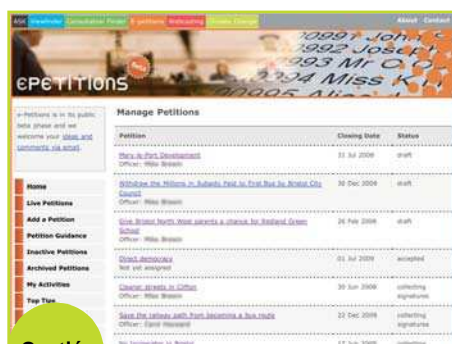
ASK Viewfinder Consultation Finder E-petitions Webcasting Climate Change About Contact

ePETITIONS

10997 John
1992 Josep
993 Mr O
2994 Miss K
10995 Ali

e-Petitions is in its public beta phase and we welcome your ideas and comments via email.

Home
Live Petitions
Add a Petition
Petition Guidance
Inactive Petitions
Archived Petitions
My Activities
Top Tips

Manage Petitions

| Petition | Closing Date | Status |
|---|---|---|
| Mary-le-Port Development Officer: Mike Bassin | 31 Jul 2008 | draft |
| Withdraw the Millions in Subsidy Paid to First Bus by Bristol City Council Officer: Mike Bassin | 30 Dec 2008 | draft |
| Give Bristol North West parents a chance for Redland Green School Officer: Mike Bassin | 26 Feb 2008 | draft |
| Direct democracy Not yet assigned | 01 Jul 2008 | accepted |
| Cleaner streets in Clifton Officer: Mike Bassin | 30 Jun 2008 | collecting signatures |
| Save the railway path from becoming a bus route Officer: Carol Hayward | 22 Dec 2008 | collecting signatures |
| No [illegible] in Bristol | 17 Jun 2008 | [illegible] |

Gestió